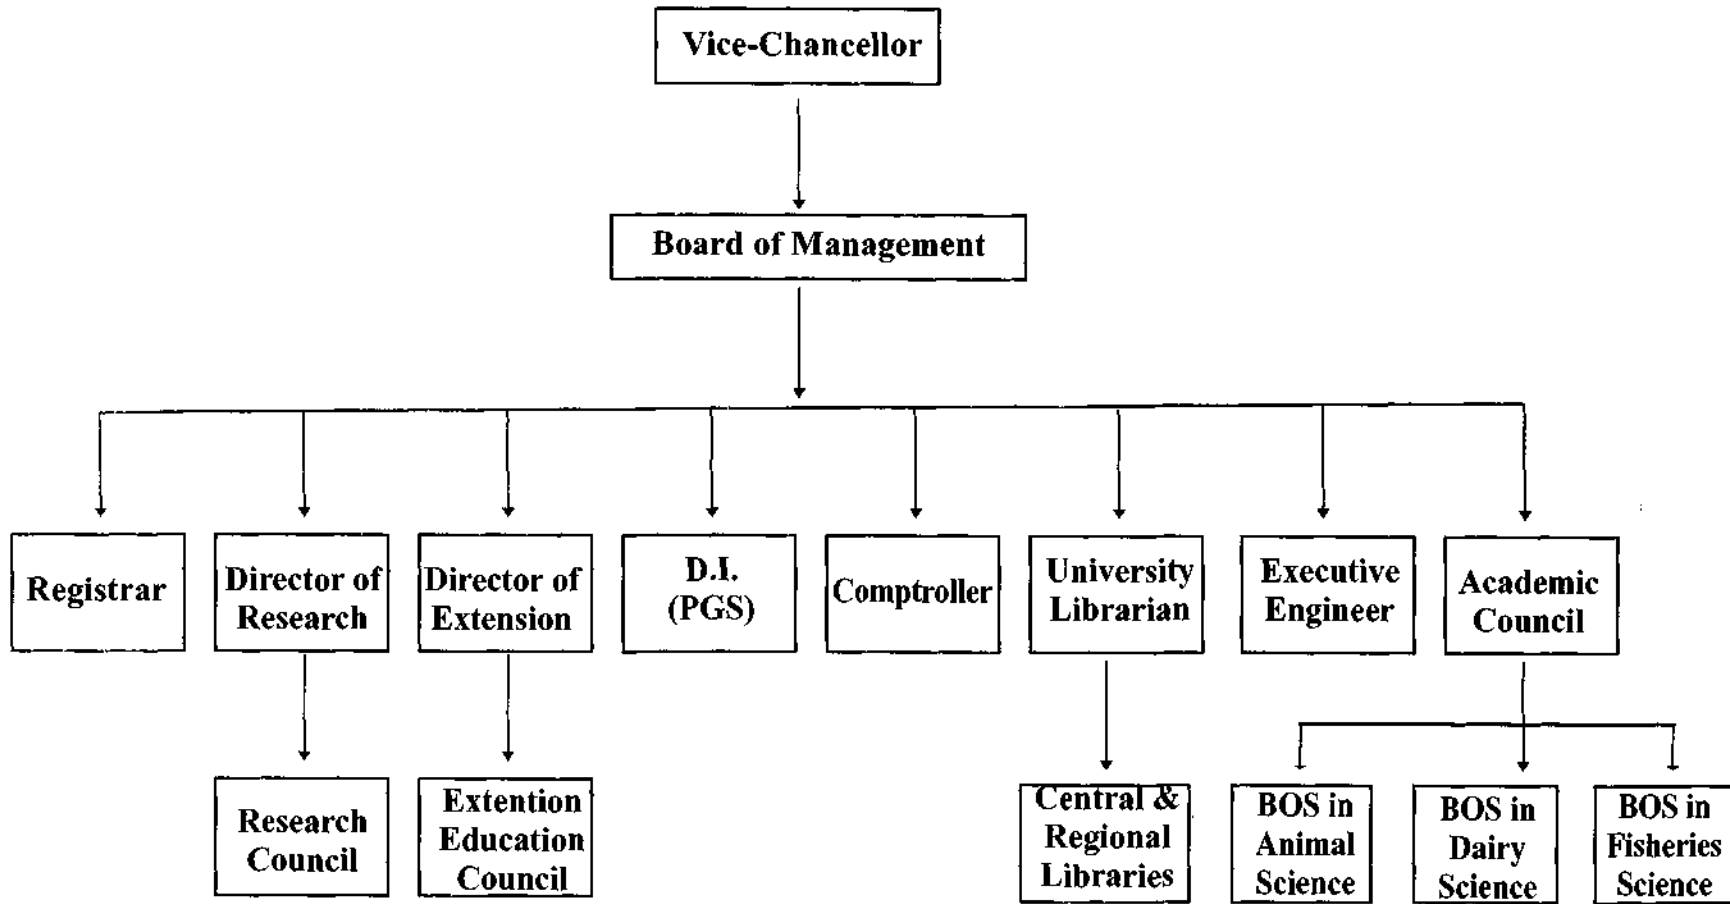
Vice-Chancellor

Board of Management

Registrar

Director of Research

Research Council

Director of Extension

Extention Education Council

D.I. (PGS)

Comptroller

University Librarian

Central & Regional Libraries

Executive Engineer

Academic Council

BOS in Animal Science

BOS in Dairy Science

BOS in Fisheries Science